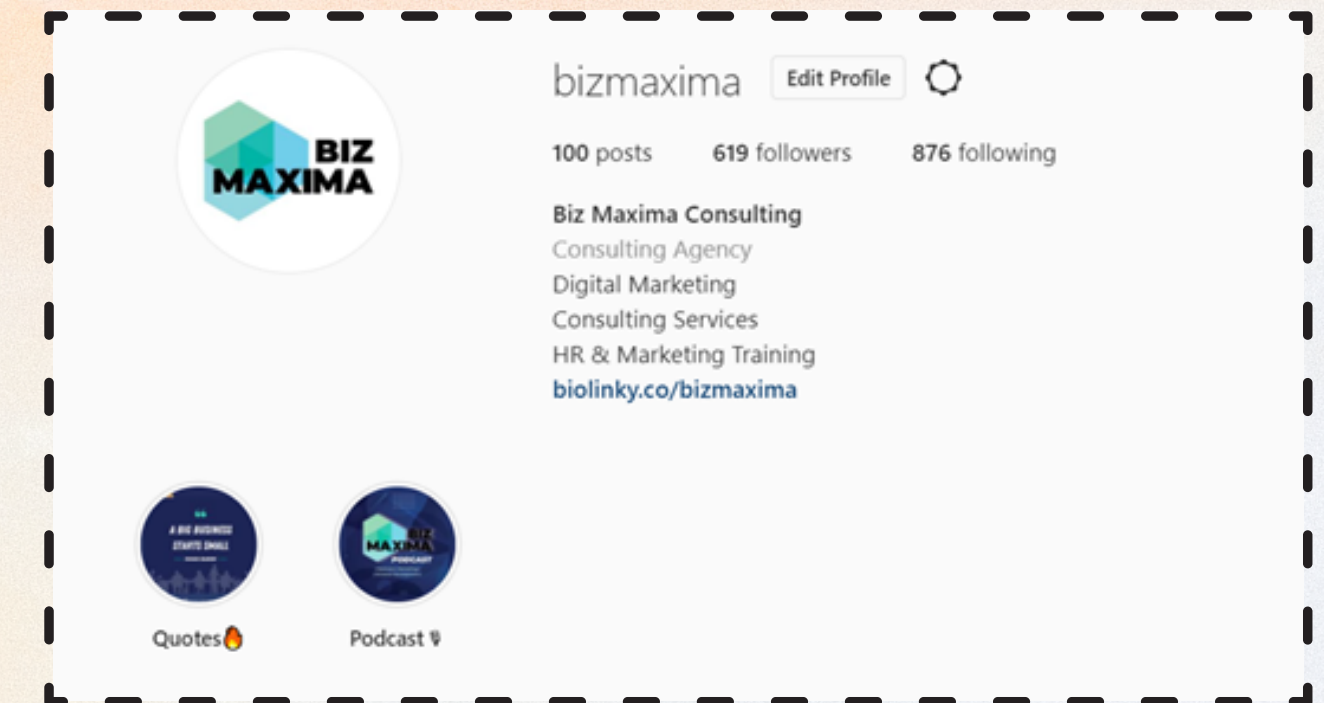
BIZ MAXIMA

bizmaxima Edit Profile

100 posts 619 followers 876 following

Biz Maxima Consulting
Consulting Agency
Digital Marketing
Consulting Services
HR & Marketing Training
biolinky.co/bizmaxima

A BIG BUSINESS STARTS SMALL

BIZ MAXIMA PODCAST

Quotes🔥 Podcast 🎙